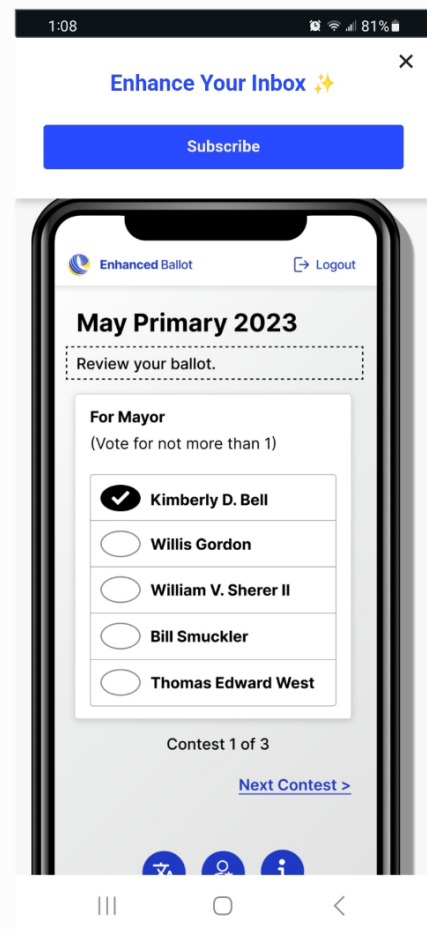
1:08 81%

×

Enhance Your Inbox ✨

Subscribe

Enhanced Ballot

Logout

May Primary 2023

Review your ballot.

For Mayor

(Vote for not more than 1)

Kimberly D. Bell

Willis Gordon

William V. Sherer II

Bill Smuckler

Thomas Edward West

Contest 1 of 3

Next Contest >